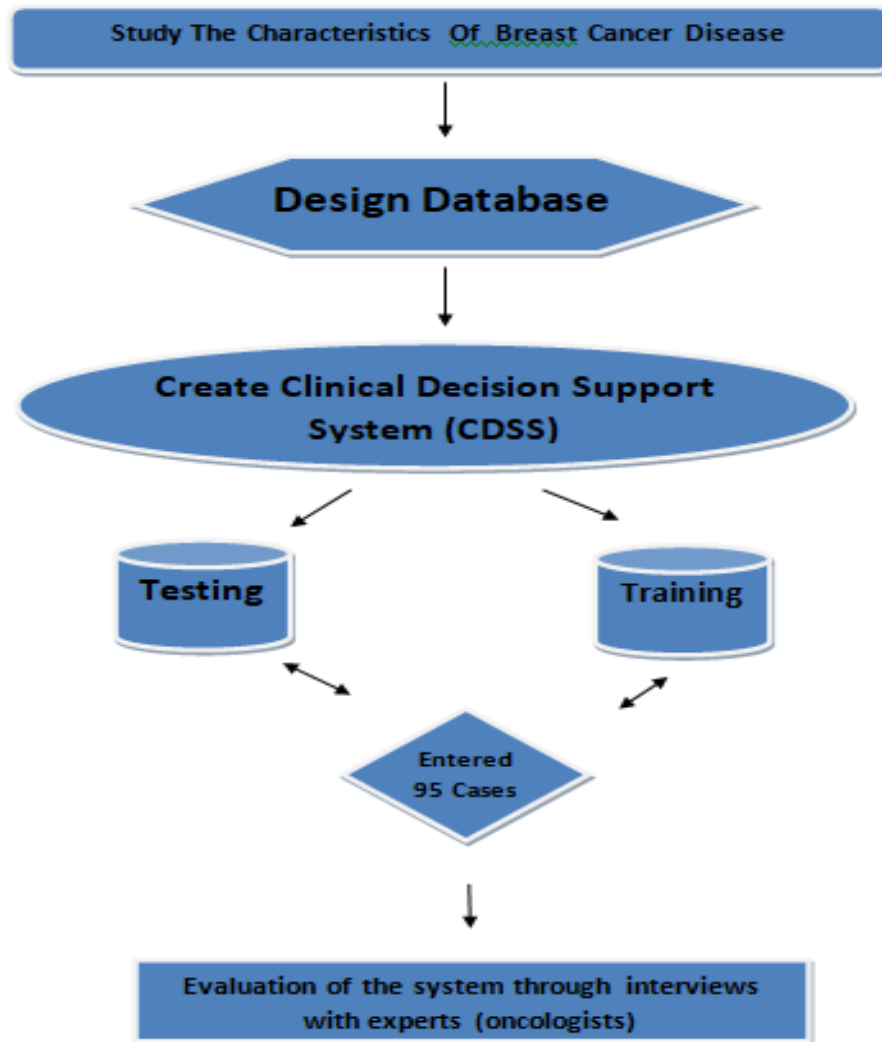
Study The Characteristics Of Breast Cancer Disease

Design Database

Create Clinical Decision Support System (CDSS)

Testing

Training

Entered 95 Cases

Evaluation of the system through interviews with experts (oncologists)